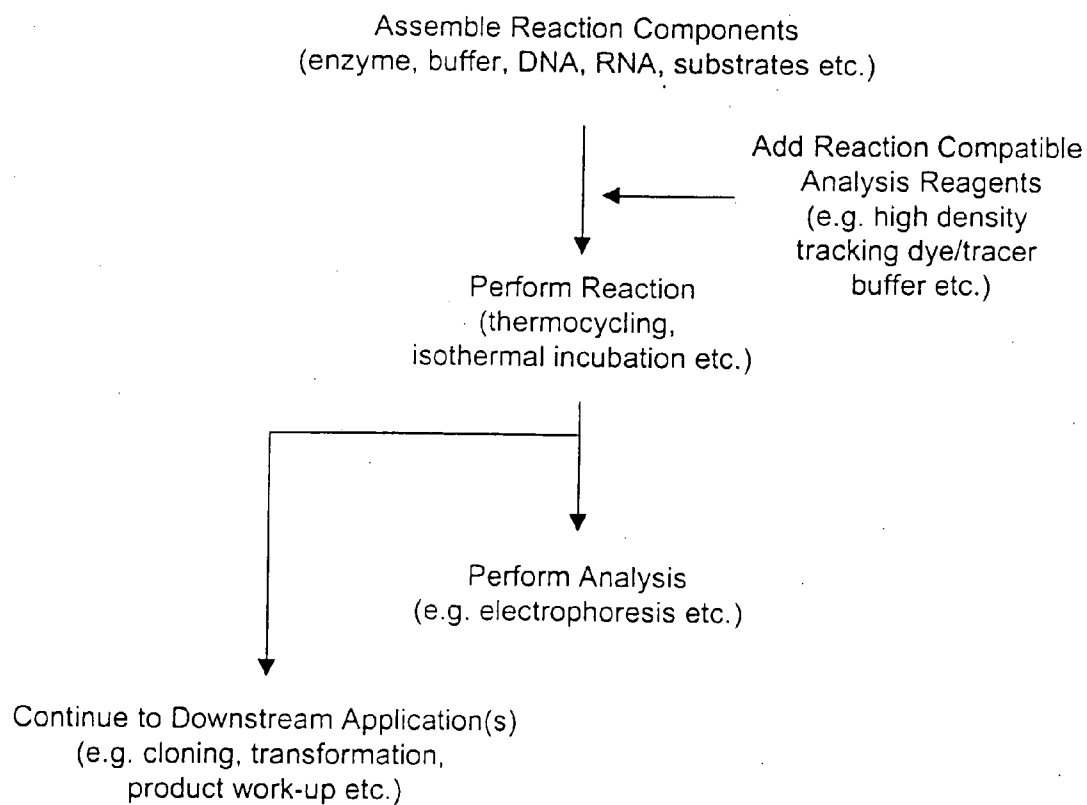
Assemble Reaction Components
(enzyme, buffer, DNA, RNA, substrates etc.)

Add Reaction Compatible Analysis Reagents
(e.g. high density tracking dye/tracer buffer etc.)

Perform Reaction
(thermocycling, isothermal incubation etc.)

Perform Analysis
(e.g. electrophoresis etc.)

Continue to Downstream Application(s)
(e.g. cloning, transformation, product work-up etc.)